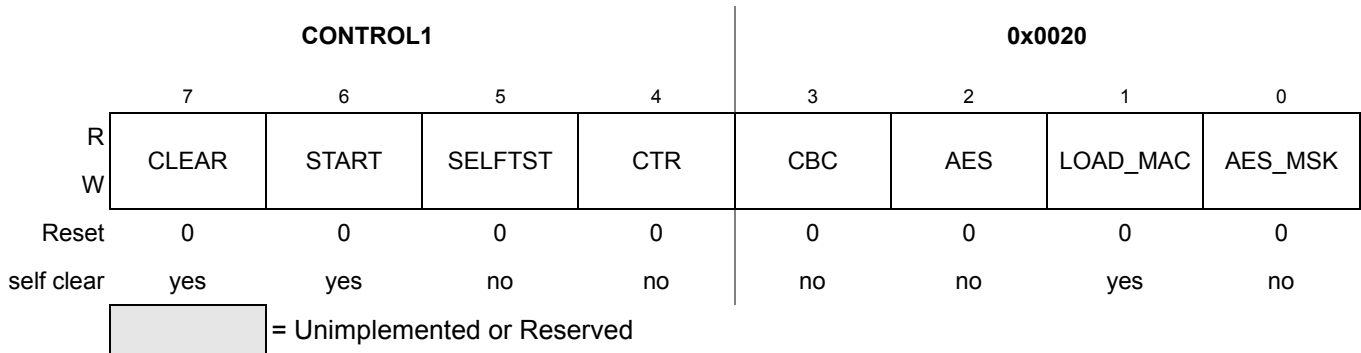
CONTROL1 0x0020

| | 7 | 6 | 5 | 4 | 3 | 2 | 1 | 0 |
|---|---|---|---|---|---|---|---|---|
| R W | CLEAR | START | SELFTST | CTR | CBC | AES | LOAD_MAC | AES_MSK |
| Reset | 0 | 0 | 0 | 0 | 0 | 0 | 0 | 0 |
| self clear | yes | yes | no | no | no | no | yes | no |

= Unimplemented or Reserved